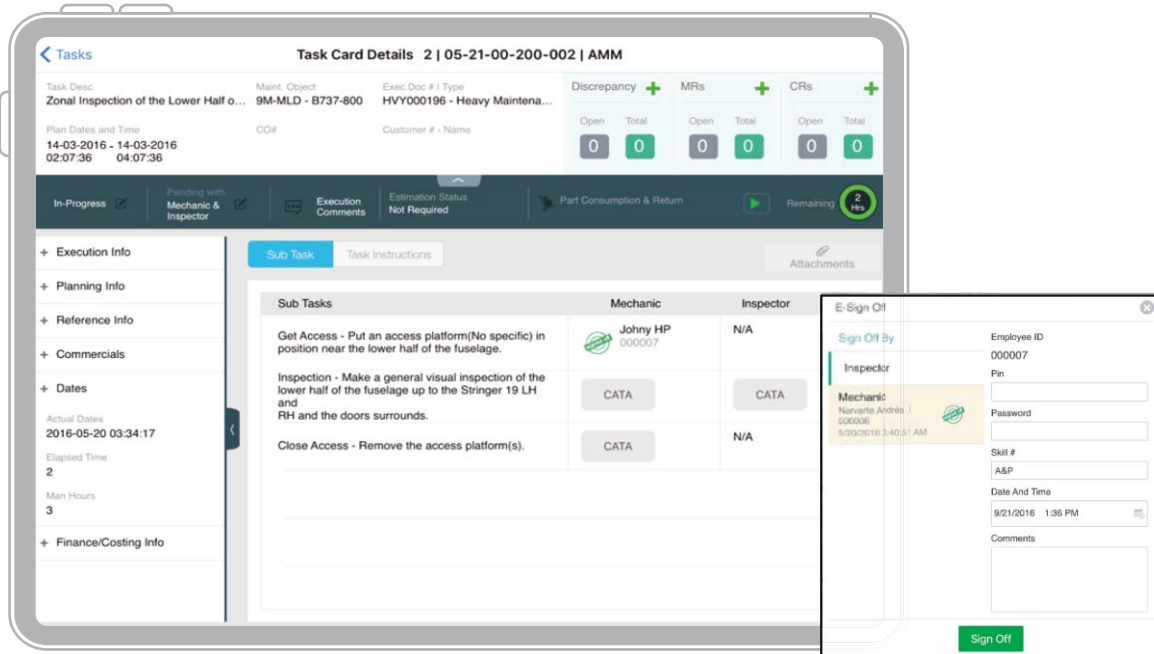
< Tasks

Task Card Details 2 | 05-21-00-200-002 | AMM

Task Desc
Zonal Inspection of the Lower Half o...

Maint. Object
9M-MLD - B737-800

Exec.Doc # | Type
HVY000196 - Heavy Maintena...

Discrepancy +
Open 0
Total 0

MRs +
Open 0
Total 0

CRs +
Open 0
Total 0

Plan Dates and Time
14-03-2016 - 14-03-2016
02:07:36 04:07:36

CO#

Customer # - Name

In-Progress

Pending with
Mechanic & Inspector

Execution Comments

Estimation Status
Not Required

Part Consumption & Return

Remaining 2 Hrs

+ Execution Info

+ Planning Info

+ Reference Info

+ Commercials

+ Dates

Actual Dates
2016-05-20 03:34:17

Elapsed Time
2

Man Hours
3

+ Finance/Costing Info

Sub Task

Task Instructions

Attachments

| Sub Tasks | Mechanic | Inspector |
|---|---|---|
| Get Access - Put an access platform(No specific) in position near the lower half of the fuselage. | Johny HP 000007 | N/A |
| Inspection - Make a general visual inspection of the lower half of the fuselage up to the Stringer 19 LH and RH and the doors surrounds. | CATA | CATA |
| Close Access - Remove the access platform(s). | CATA | N/A |

E-Sign Off

Sign Off By

Inspector

Mechanic
Narverte Andrés |
000006
5/20/2016 3:40:51 AM

Employee ID
000007

Pin

Password

Skill #
A&P

Date And Time
9/21/2016 1:36 PM

Comments

Sign Off